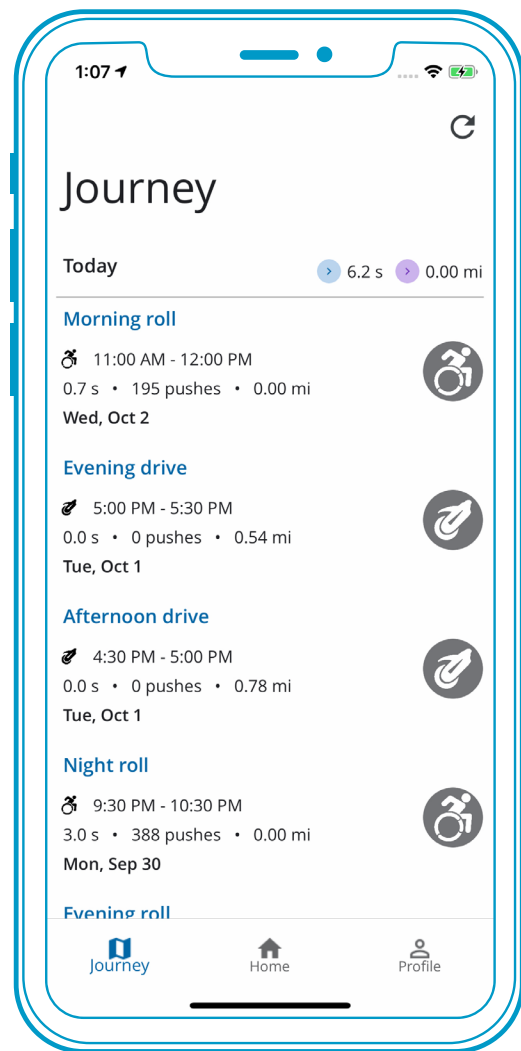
1:07

Journey

Today
6.2 s 0.00 mi

Morning roll
11:00 AM - 12:00 PM
0.7 s • 195 pushes • 0.00 mi
Wed, Oct 2

Evening drive
5:00 PM - 5:30 PM
0.0 s • 0 pushes • 0.54 mi
Tue, Oct 1

Afternoon drive
4:30 PM - 5:00 PM
0.0 s • 0 pushes • 0.78 mi
Tue, Oct 1

Night roll
9:30 PM - 10:30 PM
3.0 s • 388 pushes • 0.00 mi
Mon, Sep 30

Evening roll

Journey
Home
Profile